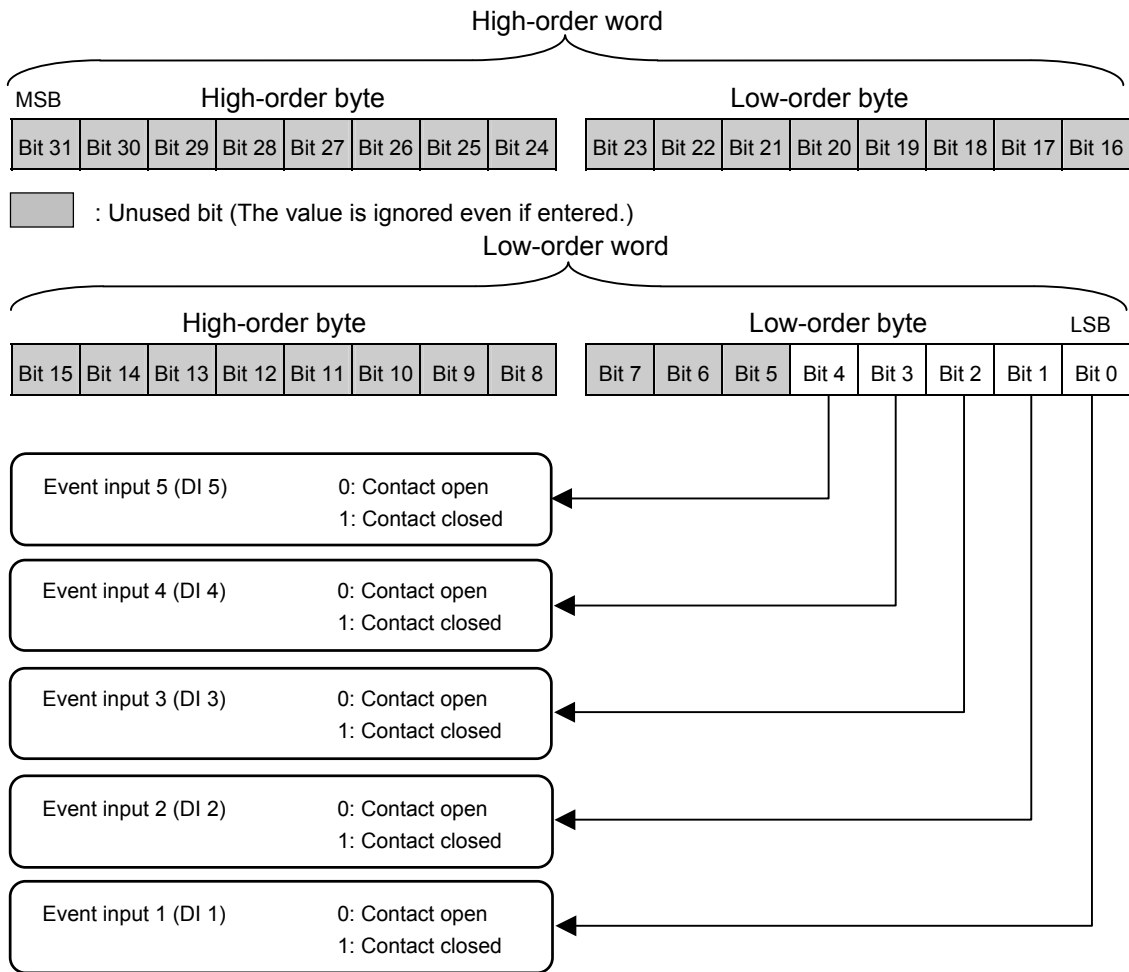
High-order word

MSB High-order byte

| Bit 31 | Bit 30 | Bit 29 | Bit 28 | Bit 27 | Bit 26 | Bit 25 | Bit 24 |
|---|---|---|---|---|---|---|---|

Low-order byte

| Bit 23 | Bit 22 | Bit 21 | Bit 20 | Bit 19 | Bit 18 | Bit 17 | Bit 16 |
|---|---|---|---|---|---|---|---|

: Unused bit (The value is ignored even if entered.)

Low-order word

High-order byte

| Bit 15 | Bit 14 | Bit 13 | Bit 12 | Bit 11 | Bit 10 | Bit 9 | Bit 8 |
|---|---|---|---|---|---|---|---|

Low-order byte LSB

| Bit 7 | Bit 6 | Bit 5 | Bit 4 | Bit 3 | Bit 2 | Bit 1 | Bit 0 |
|---|---|---|---|---|---|---|---|

Event input 5 (DI 5) 0: Contact open 1: Contact closed

Event input 4 (DI 4) 0: Contact open 1: Contact closed

Event input 3 (DI 3) 0: Contact open 1: Contact closed

Event input 2 (DI 2) 0: Contact open 1: Contact closed

Event input 1 (DI 1) 0: Contact open 1: Contact closed